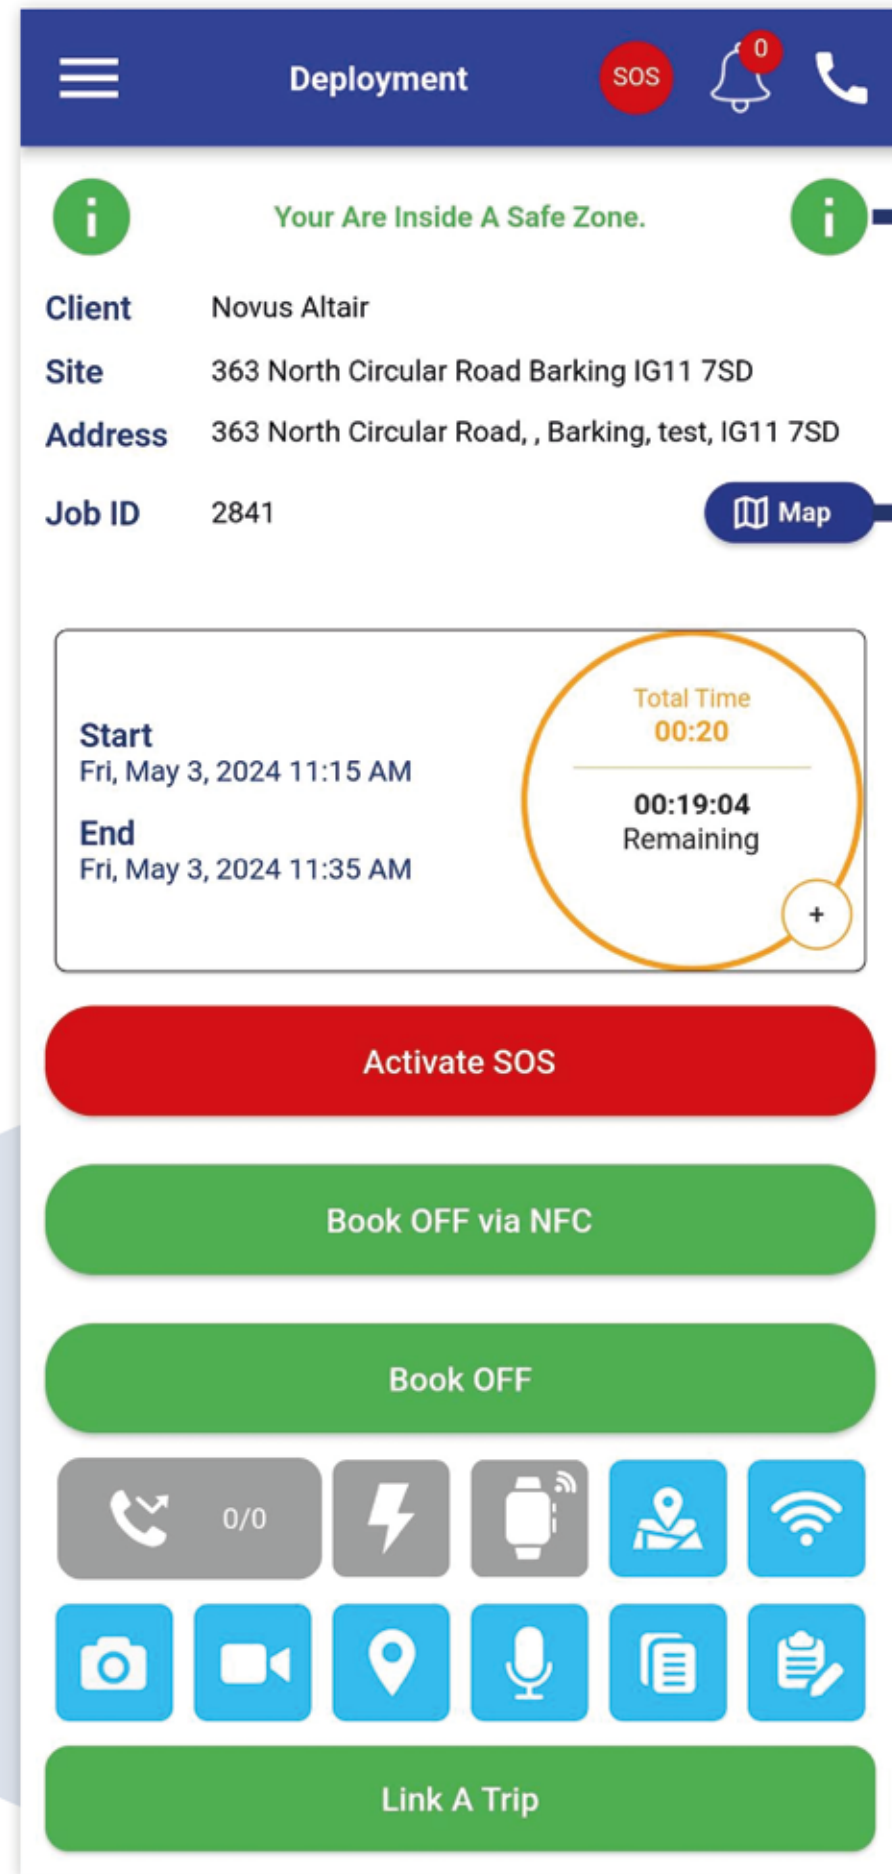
Deployment SOS 0

Your Are Inside A Safe Zone.

Client Novus Altair
Site 363 North Circular Road Barking IG11 7SD
Address 363 North Circular Road, , Barking, test, IG11 7SD
Job ID 2841

Map

Start
Fri, May 3, 2024 11:15 AM
End
Fri, May 3, 2024 11:35 AM

Total Time
00:20
00:19:04
Remaining
+

Activate SOS

Book OFF via NFC

Book OFF

0/0

Link A Trip